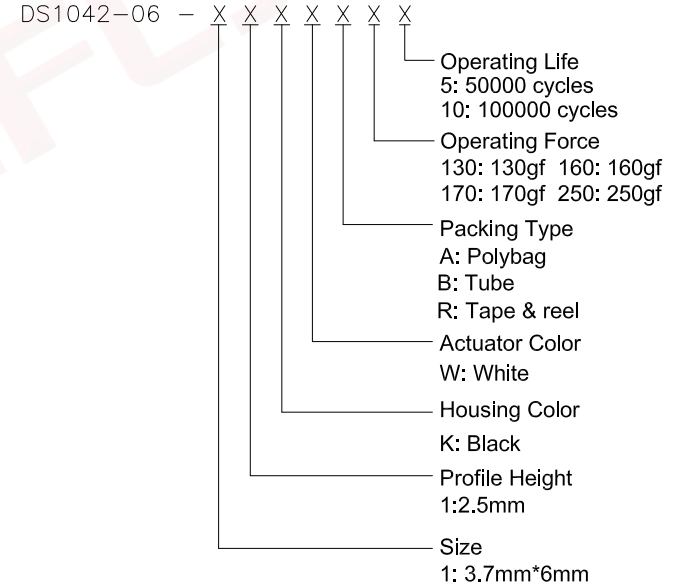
DS1042-06 - X X X X X X X

Operating Life
5: 50000 cycles
10: 100000 cycles

Operating Force
130: 130gf 160: 160gf
170: 170gf 250: 250gf

Packing Type
A: Polybag
B: Tube
R: Tape & reel

Actuator Color
W: White

Housing Color
K: Black

Profile Height
1:2.5mm

Size
1: 3.7mm*6mm